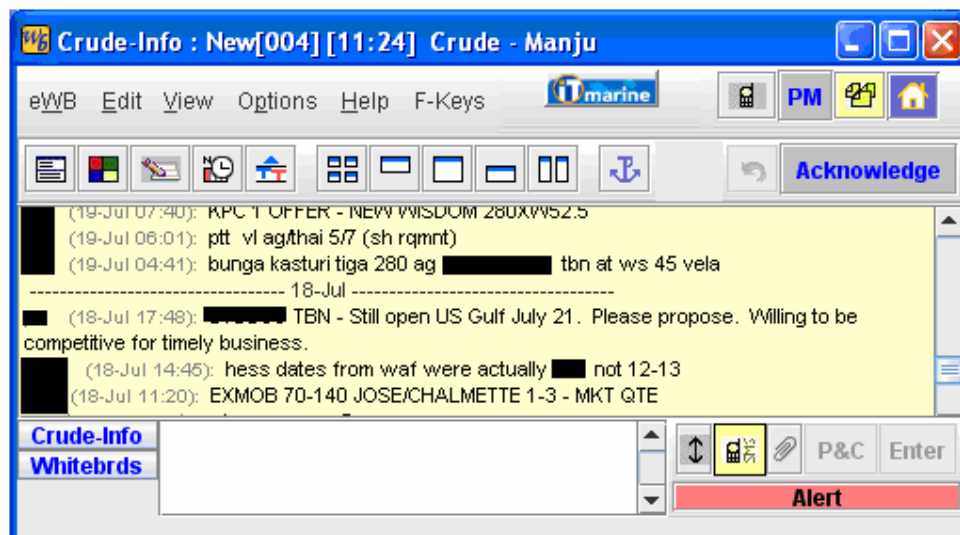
Crude-Info : New[004] [11:24] Crude - Manju

eWB Edit View Options Help F-Keys

marine

PM

Acknowledge

(19-Jul 07:40): KPC 1 OFFER - NEW WISDOM 280XW52.5
(19-Jul 06:01): ptt vl ag/thai 5/7 (sh rqmnt)
(19-Jul 04:41): bunga kasturi tiga 280 ag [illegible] tbn at ws 45 vela
---------------------------------- 18-Jul ----------------------------------
(18-Jul 17:48): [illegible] TBN - Still open US Gulf July 21. Please propose. Willing to be competitive for timely business.
(18-Jul 14:45): hess dates from waf were actually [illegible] not 12-13
(18-Jul 11:20): EXMOB 70-140 JOSE/CHALMETTE 1-3 - MKT QTE

Crude-Info
Whitebrds

P&C Enter

Alert